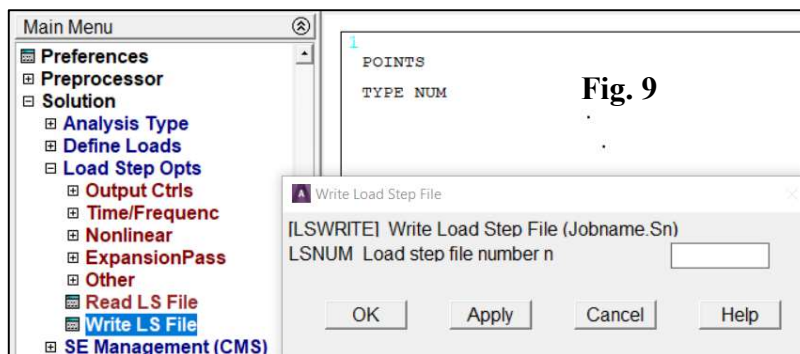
Main Menu
Preferences
Preprocessor
Solution
Analysis Type
Define Loads
Load Step Opts
Output Ctrls
Time/Frequenc
Nonlinear
ExpansionPass
Other
Read LS File
Write LS File
SE Management (CMS)

1
POINTS
TYPE NUM

Fig. 9

Write Load Step File
[LSWRITE] Write Load Step File (Jobname.Sn)
LSNUM Load step file number n

OK
Apply
Cancel
Help